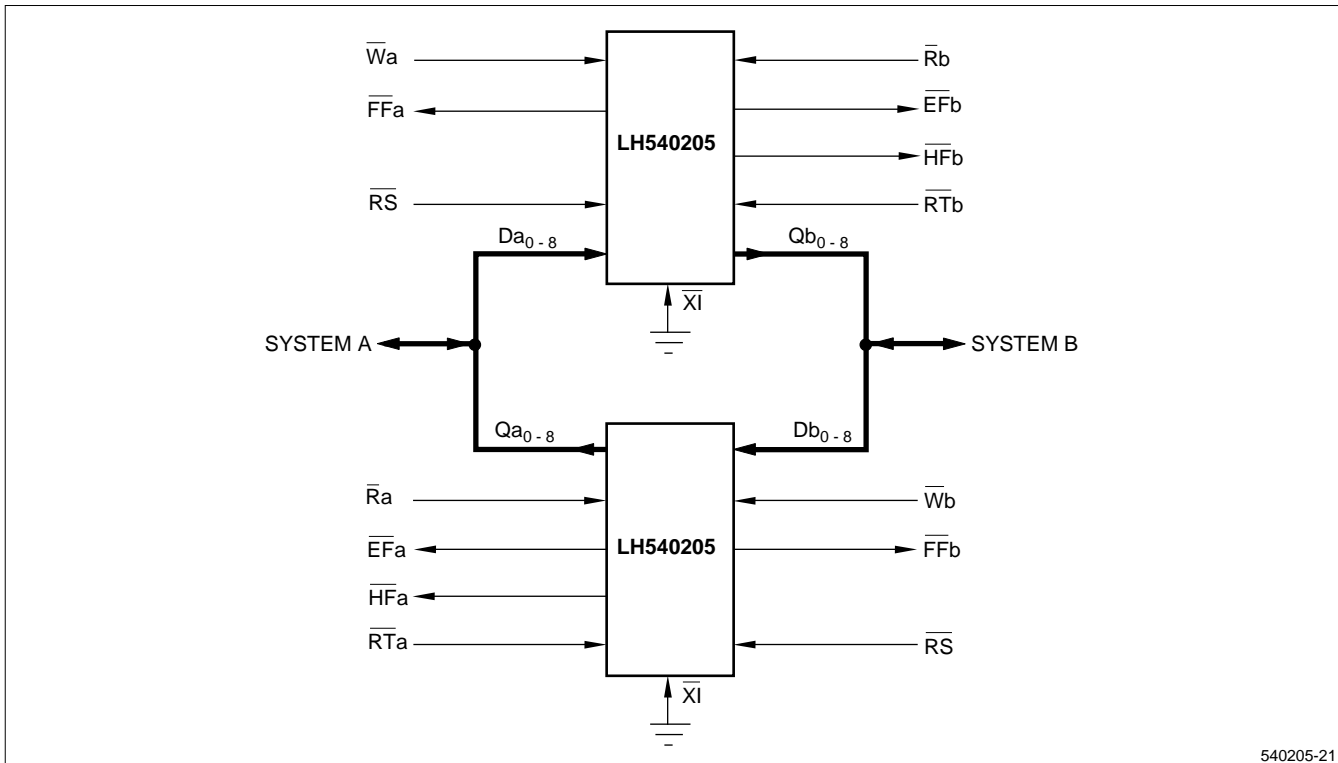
$\overline{Wa}$
$\overline{FFa}$
$\overline{RS}$
$\overline{Rb}$
$\overline{EFb}$
$\overline{HFb}$
$\overline{RTb}$
LH540205
$Da_{0-8}$
$Qb_{0-8}$
$\overline{XI}$
SYSTEM A
SYSTEM B
$Qa_{0-8}$
$Db_{0-8}$
$\overline{Ra}$
$\overline{EFa}$
$\overline{HFa}$
$\overline{RTa}$
LH540205
$\overline{Wb}$
$\overline{FFb}$
$\overline{RS}$
$\overline{XI}$
540205-21